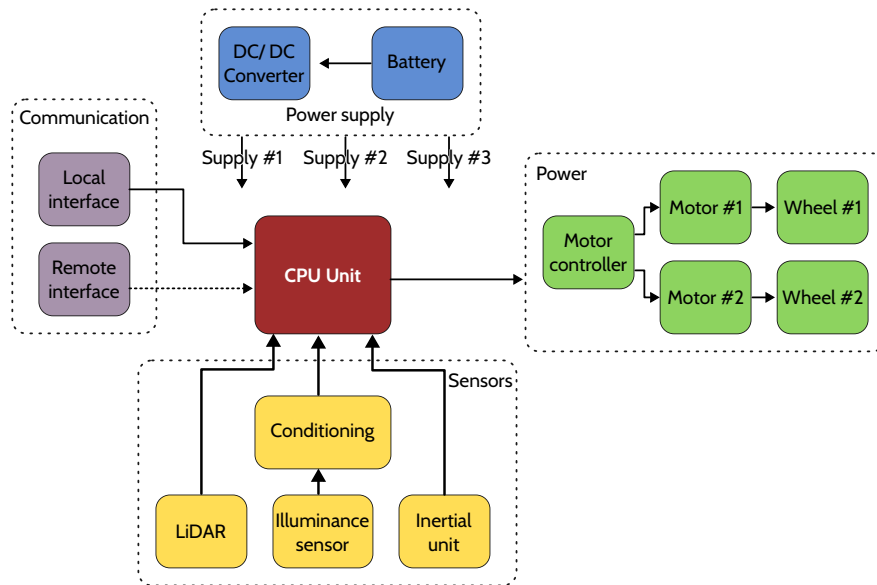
DC/ DC Converter

Battery

Power supply

Communication

Local interface

Remote interface

Supply #1

Supply #2

Supply #3

CPU Unit

Power

Motor controller

Motor #1

Wheel #1

Motor #2

Wheel #2

Sensors

Conditioning

LiDAR

Illuminance sensor

Inertial unit